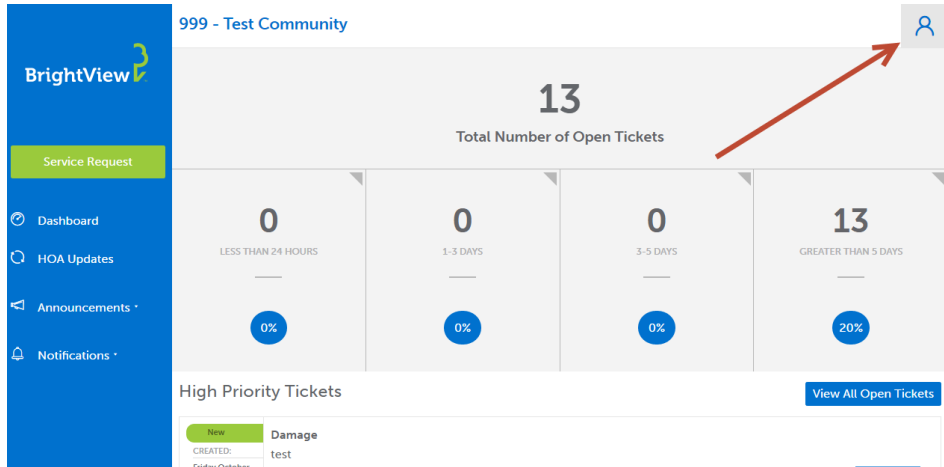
BrightView

Service Request

Dashboard

HOA Updates

Announcements

Notifications

999 - Test Community

13

Total Number of Open Tickets

0

LESS THAN 24 HOURS

0%

0

1-3 DAYS

0%

0

3-5 DAYS

0%

13

GREATER THAN 5 DAYS

20%

High Priority Tickets

View All Open Tickets

New

CREATED:

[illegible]

Damage

test